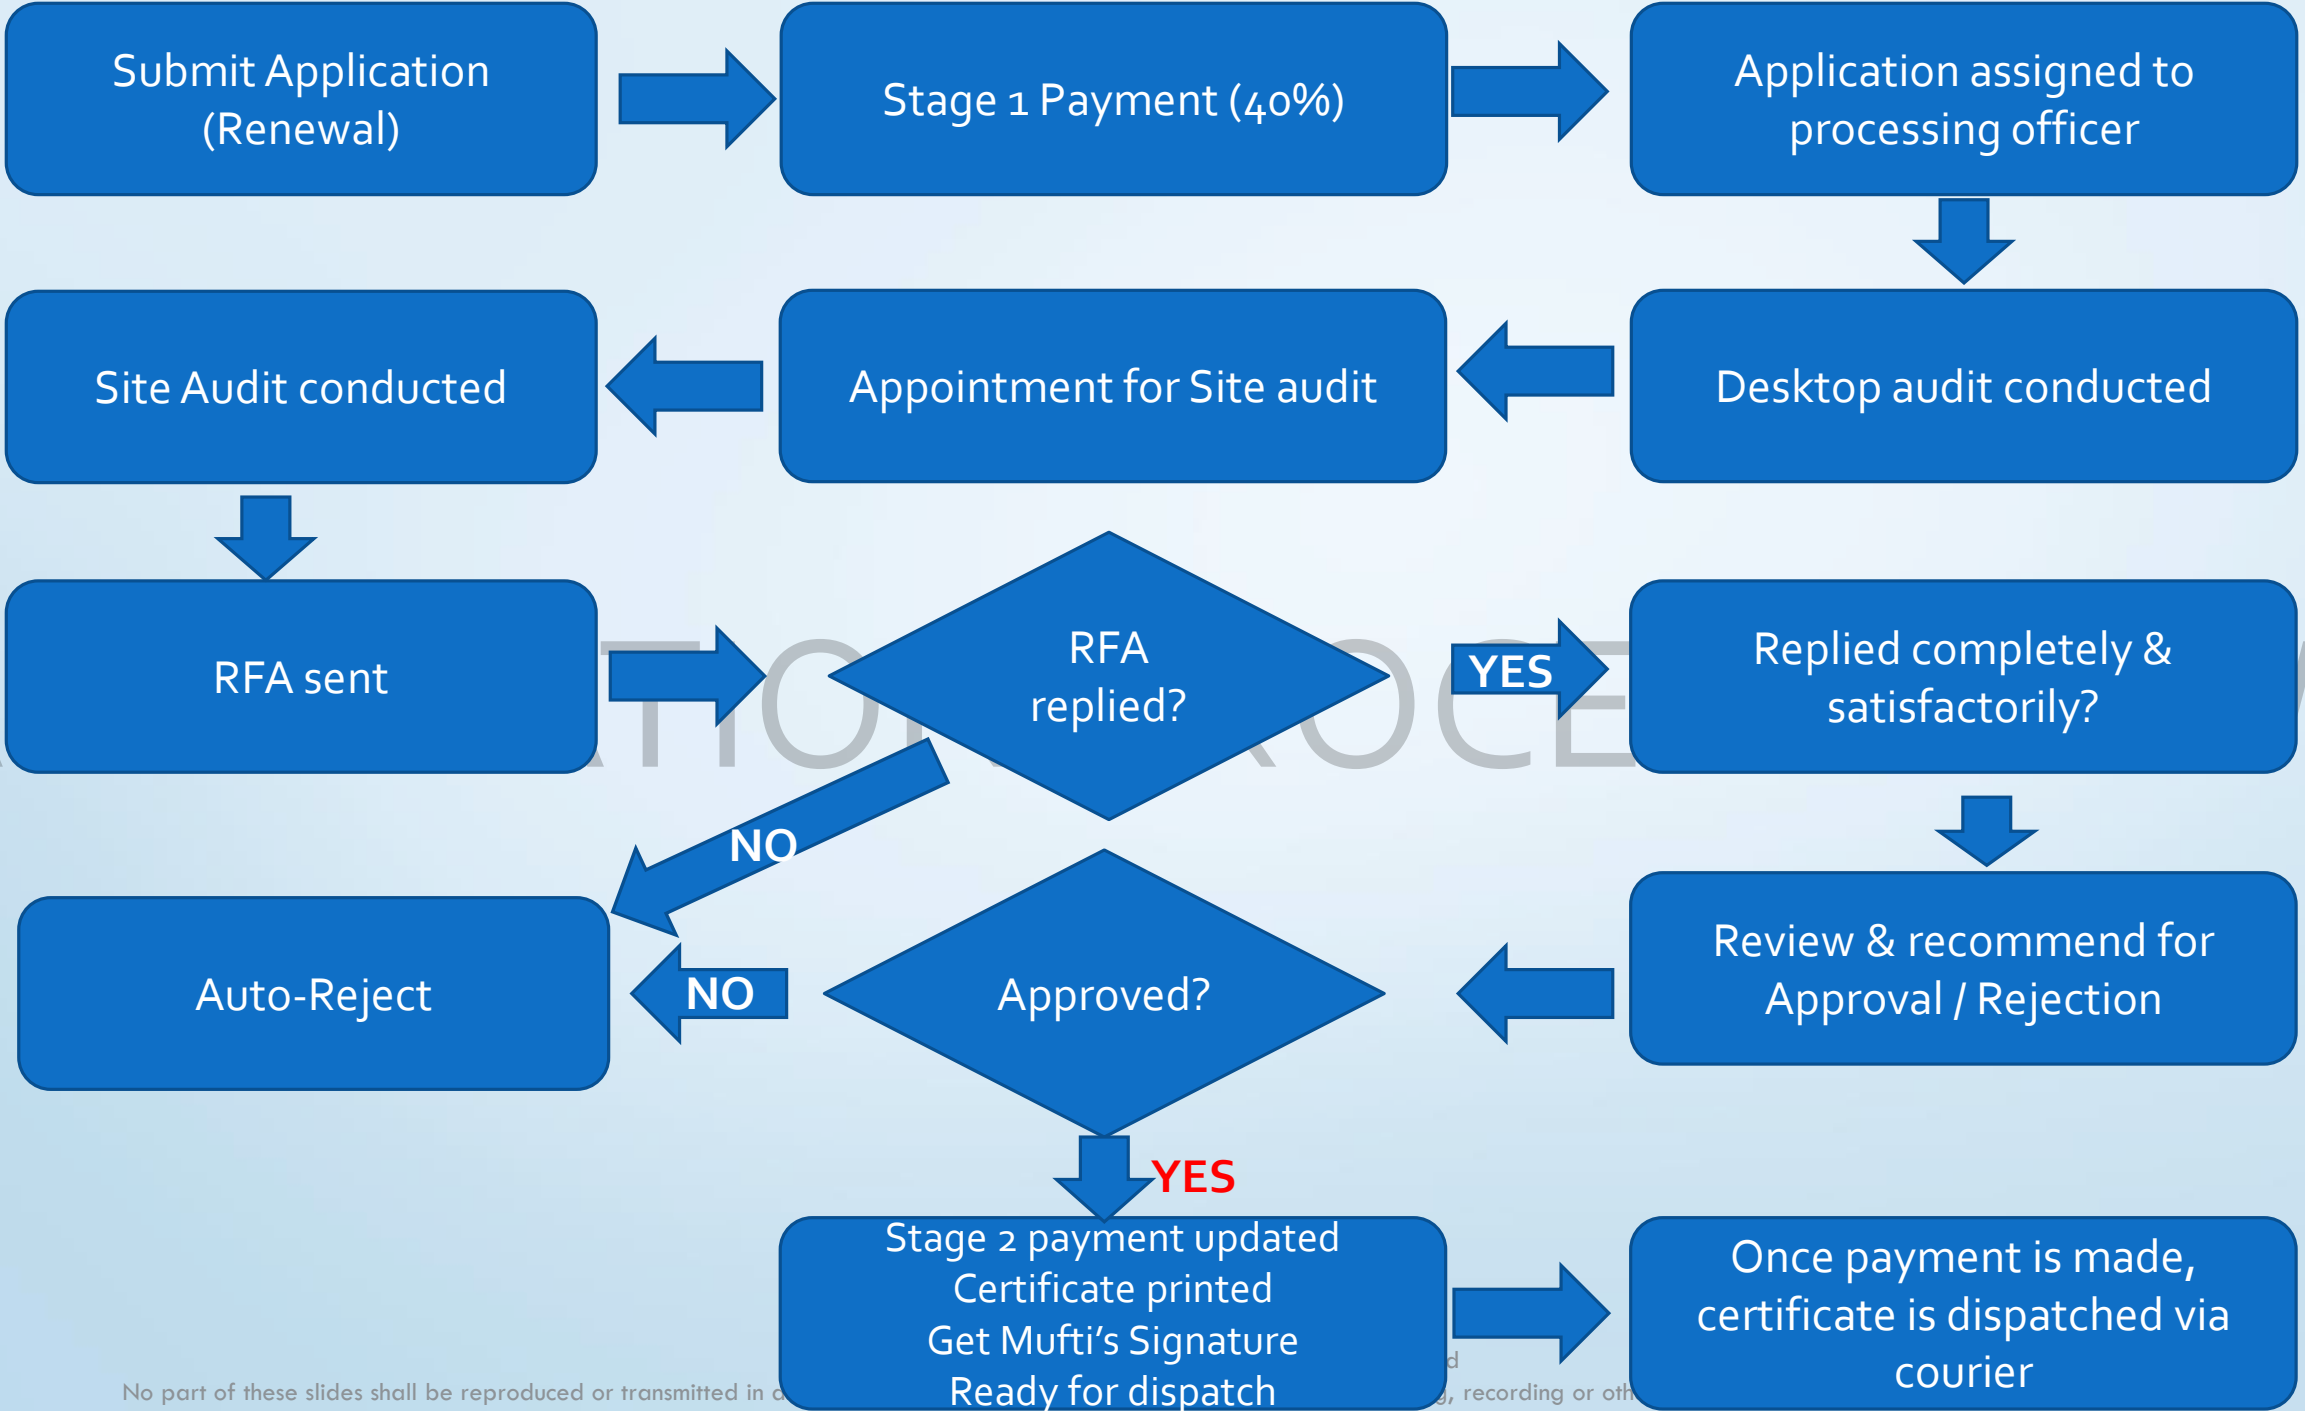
Submit Application (Renewal)

Stage 1 Payment (40%)

Application assigned to processing officer

Site Audit conducted

Appointment for Site audit

Desktop audit conducted

RFA sent

RFA replied?

YES

Replied completely & satisfactorily?

NO

Auto-Reject

NO

Approved?

Review & recommend for Approval / Rejection

YES

Stage 2 payment updated
Certificate printed
Get Mufti's Signature
Ready for dispatch

Once payment is made, certificate is dispatched via courier

No part of these slides shall be reproduced or transmitted in a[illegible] d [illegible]g, recording or oth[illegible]